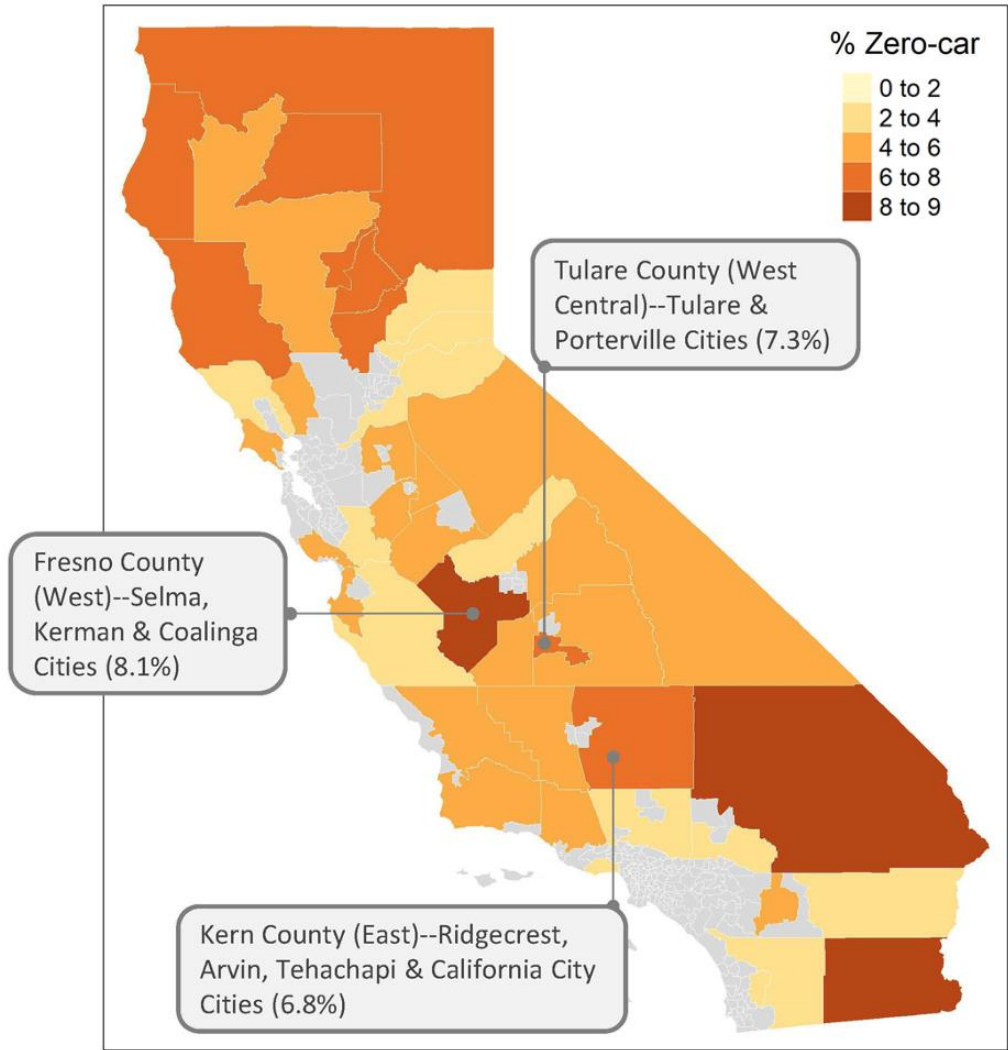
% Zero-car
0 to 2
2 to 4
4 to 6
6 to 8
8 to 9

Tulare County (West Central)--Tulare & Porterville Cities (7.3%)

Fresno County (West)--Selma, Kerman & Coalinga Cities (8.1%)

Kern County (East)--Ridgecrest, Arvin, Tehachapi & California City Cities (6.8%)